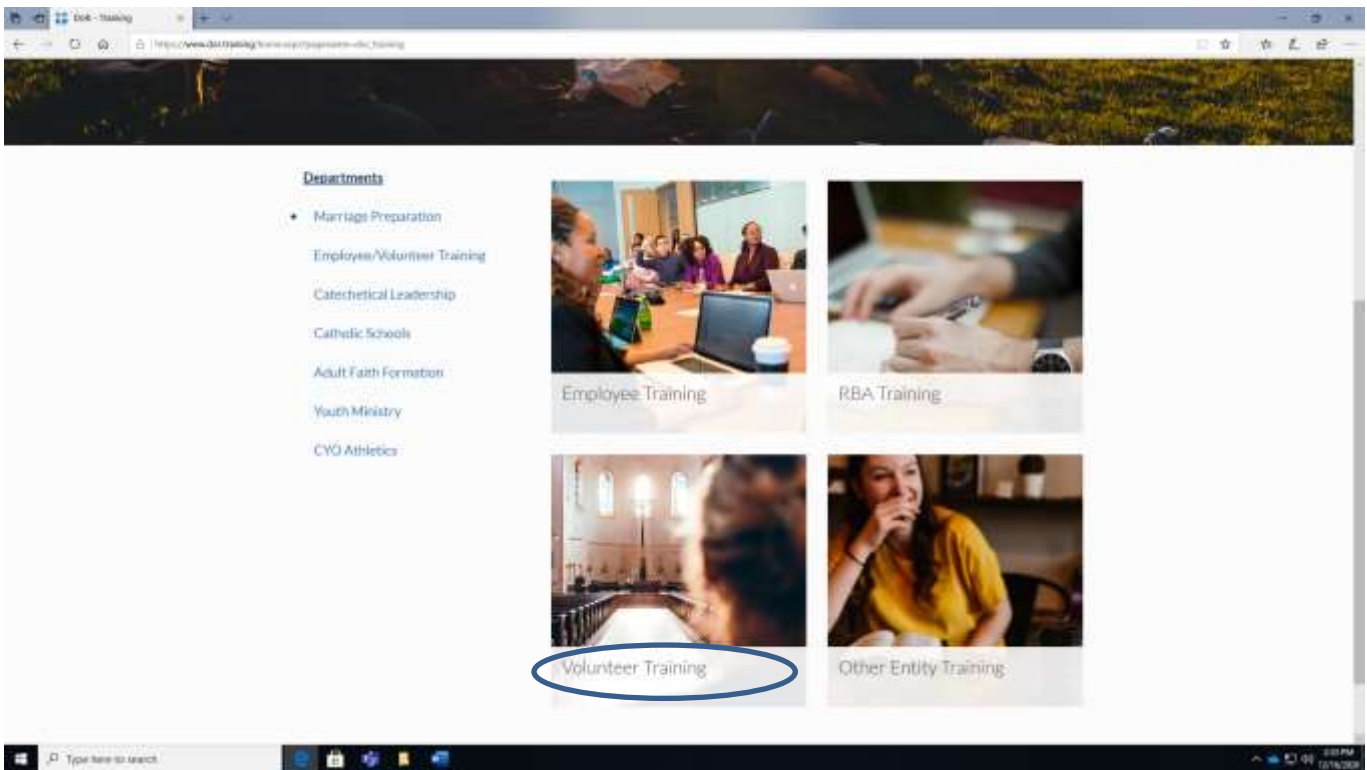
DoK - Training

https://www.dor.training/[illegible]

Departments

Marriage Preparation

Employee/Volunteer Training

Catechetical Leadership

Catholic Schools

Adult Faith Formation

Youth Ministry

CYO Athletics

Employee Training

RBA Training

Volunteer Training

Other Entity Training

Type here to search

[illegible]